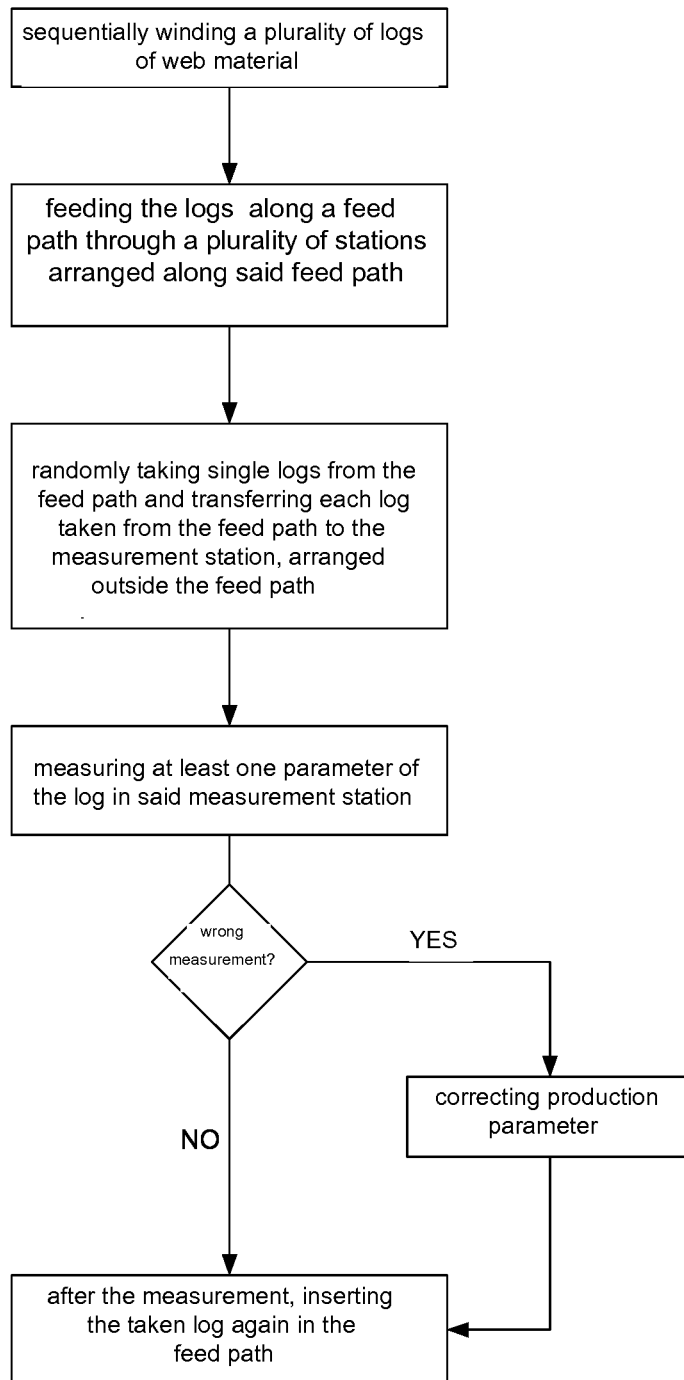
sequentially winding a plurality of logs of web material

feeding the logs along a feed path through a plurality of stations arranged along said feed path

randomly taking single logs from the feed path and transferring each log taken from the feed path to the measurement station, arranged outside the feed path

measuring at least one parameter of the log in said measurement station

wrong measurement?

YES

correcting production parameter

NO

after the measurement, inserting the taken log again in the feed path